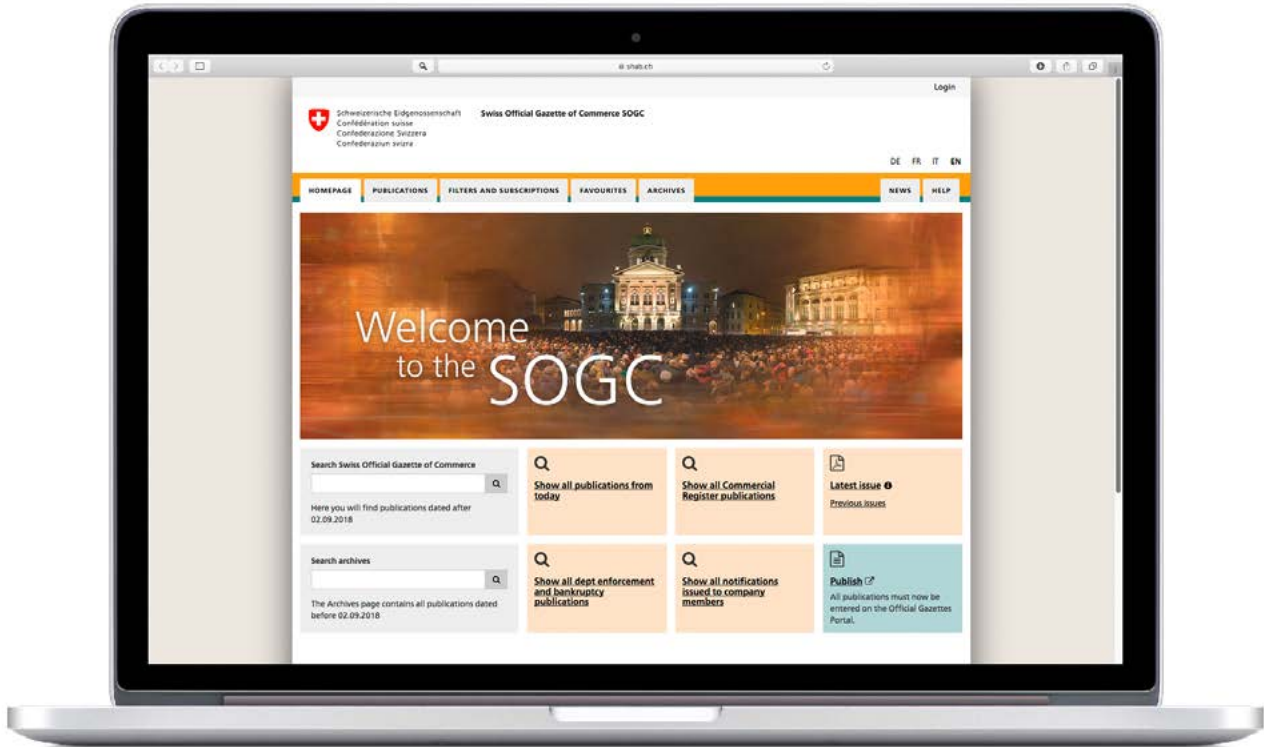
shab.ch

Login

Schweizerische Eidgenossenschaft
Confédération suisse
Confederazione Svizzera
Confederaziun svizra

Swiss Official Gazette of Commerce SOGC

DE FR IT EN

HOMEPAGE PUBLICATIONS FILTERS AND SUBSCRIPTIONS FAVOURITES ARCHIVES NEWS HELP

Welcome to the SOGC

Search Swiss Official Gazette of Commerce

Here you will find publications dated after 02.09.2018

Show all publications from today

Show all Commercial Register publications

Latest issue

Previous issues

Search archives

The Archives page contains all publications dated before 02.09.2018

Show all dept enforcement and bankruptcy publications

Show all notifications issued to company members

Publish

All publications must now be entered on the Official Gazettes Portal.